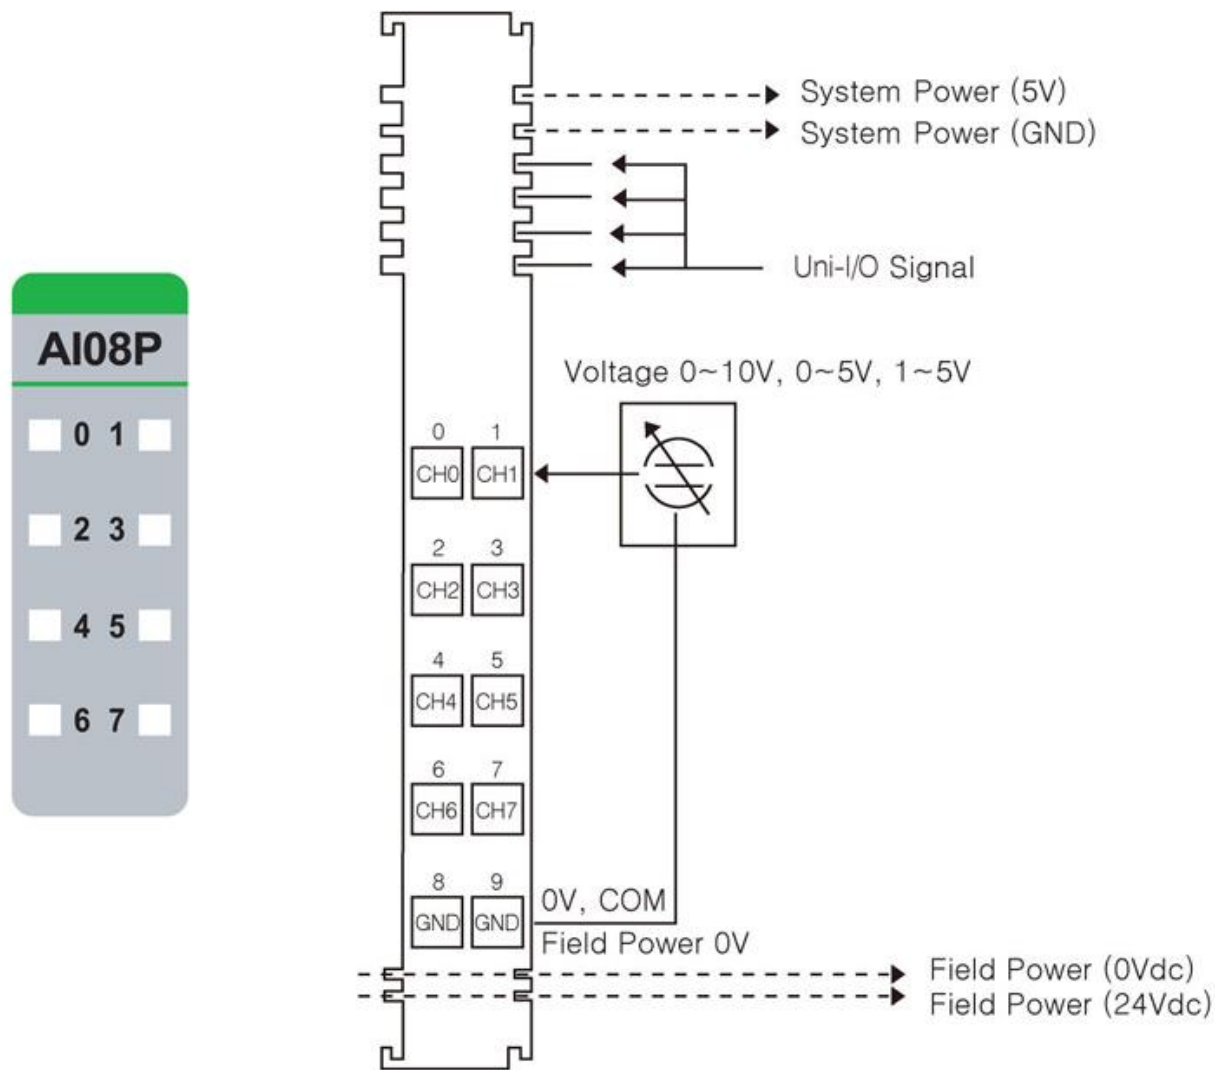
AI08P

0 1

2 3

4 5

6 7

System Power (5V)
System Power (GND)

Uni-I/O Signal

Voltage 0~10V, 0~5V, 1~5V

0 1
CH0 CH1

2 3
CH2 CH3

4 5
CH4 CH5

6 7
CH6 CH7

8 9
GND GND

0V, COM
Field Power 0V

Field Power (0Vdc)
Field Power (24Vdc)